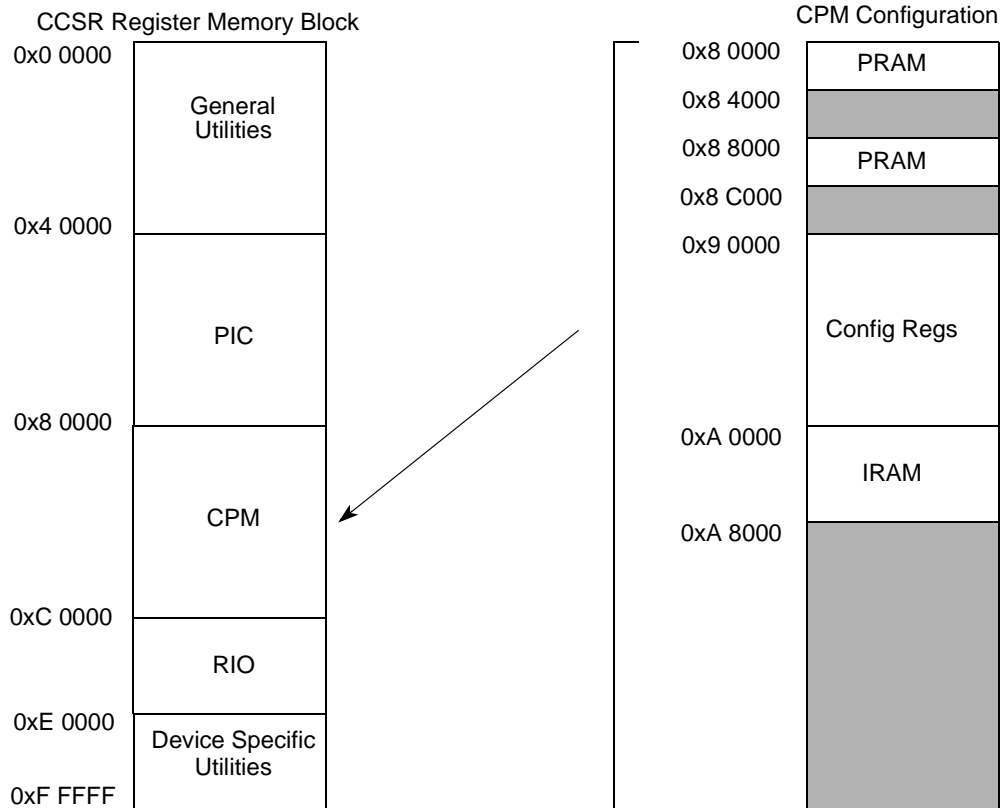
CCSR Register Memory Block

0x0 0000
General Utilities
0x4 0000
PIC
0x8 0000
CPM
0xC 0000
RIO
0xE 0000
Device Specific Utilities
0xF FFFF

CPM Configuration

0x8 0000
PRAM
0x8 4000
0x8 8000
PRAM
0x8 C000
0x9 0000
Config Regs
0xA 0000
IRAM
0xA 8000